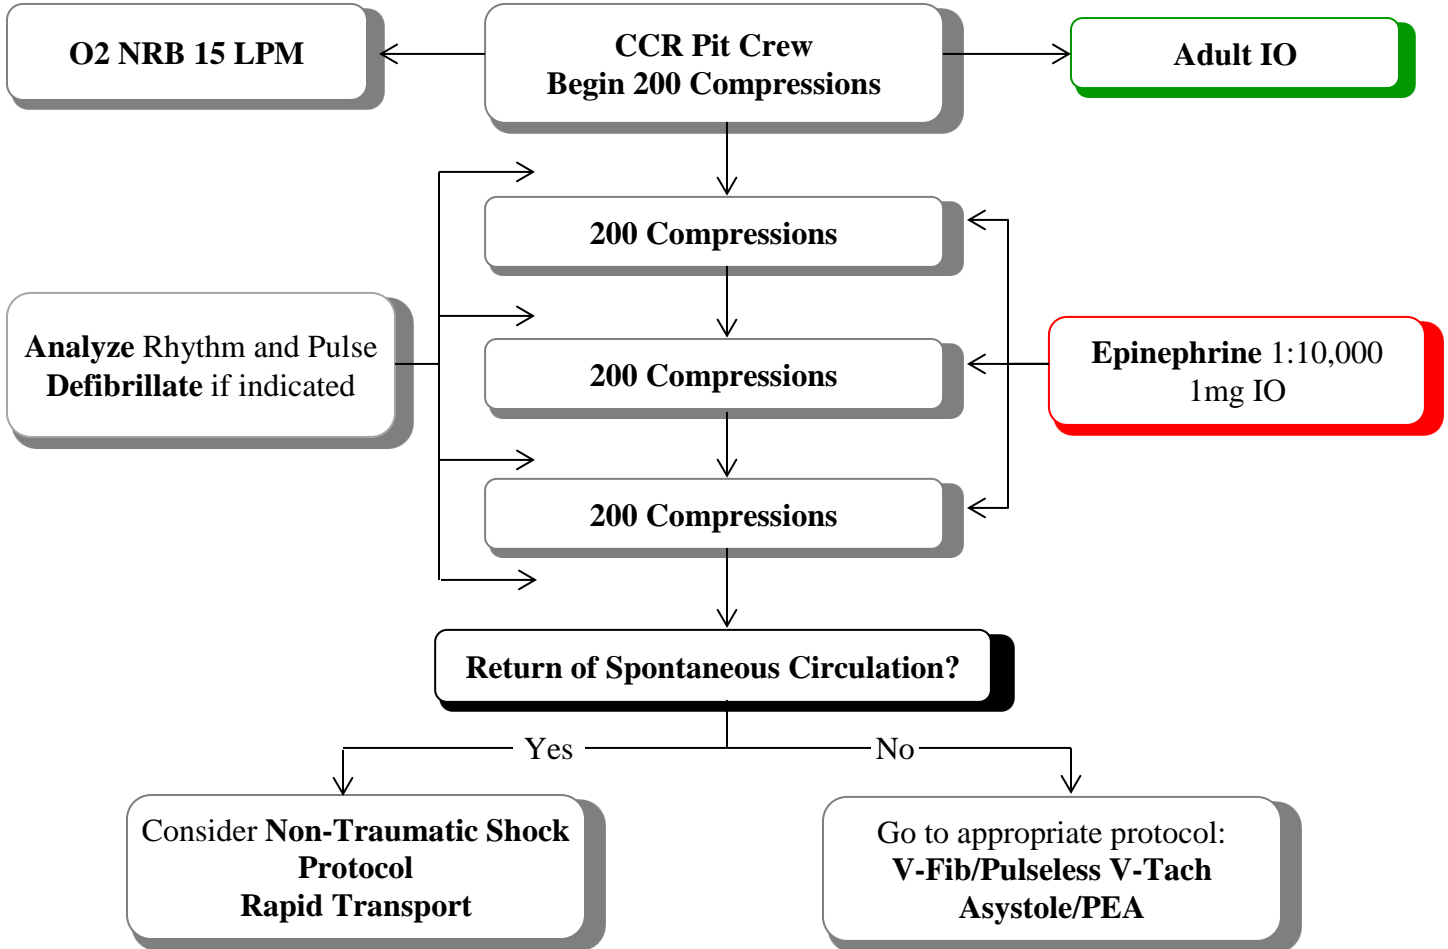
O2 NRB 15 LPM

CCR Pit Crew
Begin 200 Compressions

Adult IO

200 Compressions

Analyze Rhythm and Pulse
Defibrillate if indicated

200 Compressions

Epinephrine 1:10,000
1mg IO

200 Compressions

Return of Spontaneous Circulation?

Yes

No

Consider Non-Traumatic Shock Protocol
Rapid Transport

Go to appropriate protocol:
V-Fib/Pulseless V-Tach
Asystole/PEA